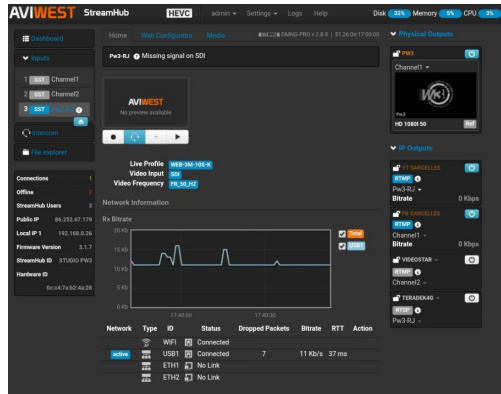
AVIWEST StreamHub HEVC admin Settings Logs Help Disk 32% Memory 5% CPU 3%

Dashboard

Inputs

1 SST Channel1
2 SST Channel2
3 SST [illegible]

Intercom

File explorer

| | |
|---|---|
| Connections | 1 |
| Offline | 2 |
| StreamHub Users | 3 |
| Public IP | 86.252.67.179 |
| Local IP 1 | 192.168.0.26 |
| Firmware Version | 3.1.7 |
| StreamHub ID | STUDIO PW3 |
| Hardware ID | |
| | 8c:c4:7a:b2:4a:28 |

Home Web Configurator Media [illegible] DMNG-PRO v 2.8.9 | 01:26:06:17:00:00

Pw3-RJ Missing signal on SDI

AVIWEST
No preview available

Live Profile WEB-3M-10S-K
Video Input SDI
Video Frequency FR_50_HZ

Network Information

Rx Bitrate

20 Kb
15 Kb
10 Kb
5 Kb
0 Kb
17:40:30 17:40:35

Total
USB1

| Network | Type | ID | Status | Dropped Packets | Bitrate | RTT | Action |
|---|---|---|---|---|---|---|---|
| | | WIFI | Connected | | | | |
| active | | USB1 | Connected | 7 | 11 Kb/s | 37 ms | |
| | | ETH1 | No Link | | | | |
| | | ETH2 | No Link | | | | |

Physical Outputs

PW3
Channel1
Pw3
HD 1080i 50

IP Outputs

TT SARCELLES
RTMP
Pw3-RJ
Bitrate 0 Kbps

TF SARCELLES
RTMP
Channel1
Bitrate 0 Kbps

VIDEOSTAR
RTMP
Channel2

TERADEK40
RTSP
Pw3-RJ